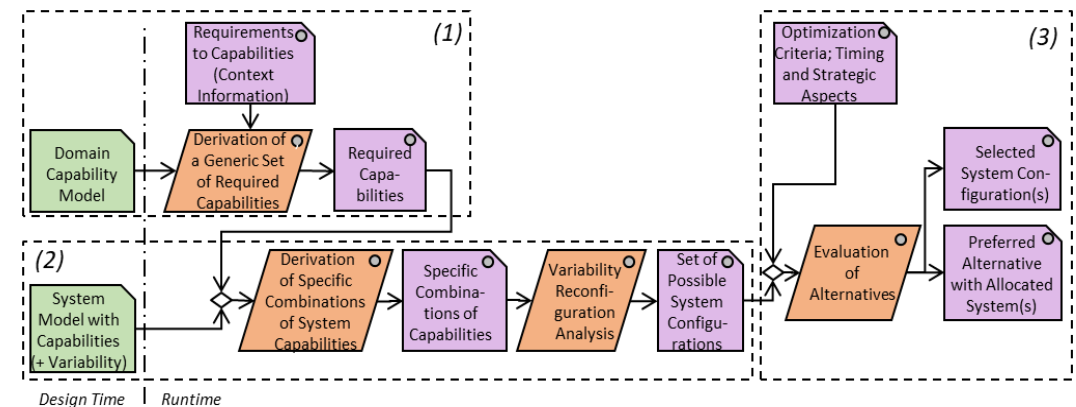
(1)

Requirements to Capabilities (Context Information)

Domain Capability Model

Derivation of a Generic Set of Required Capabilities

Required Capabilities

(3)

Optimization Criteria; Timing and Strategic Aspects

Selected System Configuration(s)

(2)

System Model with Capabilities (+ Variability)

Derivation of Specific Combinations of System Capabilities

Specific Combinations of Capabilities

Variability Reconfiguration Analysis

Set of Possible System Configurations

Evaluation of Alternatives

Preferred Alternative with Allocated System(s)

Design Time

Runtime